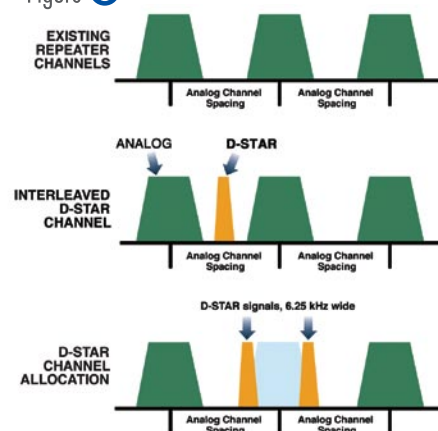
Figure

EXISTING REPEATER CHANNELS

Analog Channel Spacing

Analog Channel Spacing

ANALOG

D-STAR

INTERLEAVED D-STAR CHANNEL

Analog Channel Spacing

Analog Channel Spacing

D-STAR signals, 6.25 kHz wide

D-STAR CHANNEL ALLOCATION

Analog Channel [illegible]

Analog Channel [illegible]